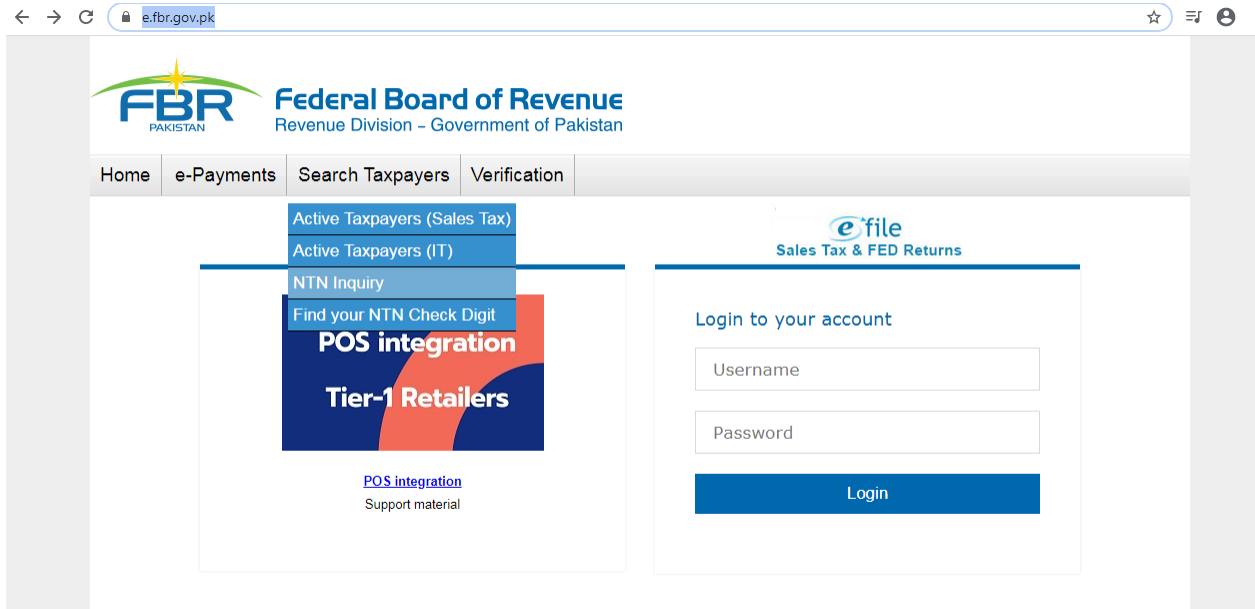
e.fbr.gov.pk

FBR
PAKISTAN
Federal Board of Revenue
Revenue Division – Government of Pakistan

Home
e-Payments
Search Taxpayers
Verification

Active Taxpayers (Sales Tax)
Active Taxpayers (IT)
NTN Inquiry
Find your NTN Check Digit

POS integration
Tier-1 Retailers

POS integration
Support material

efile
Sales Tax & FED Returns

Login to your account
Username
Password
Login